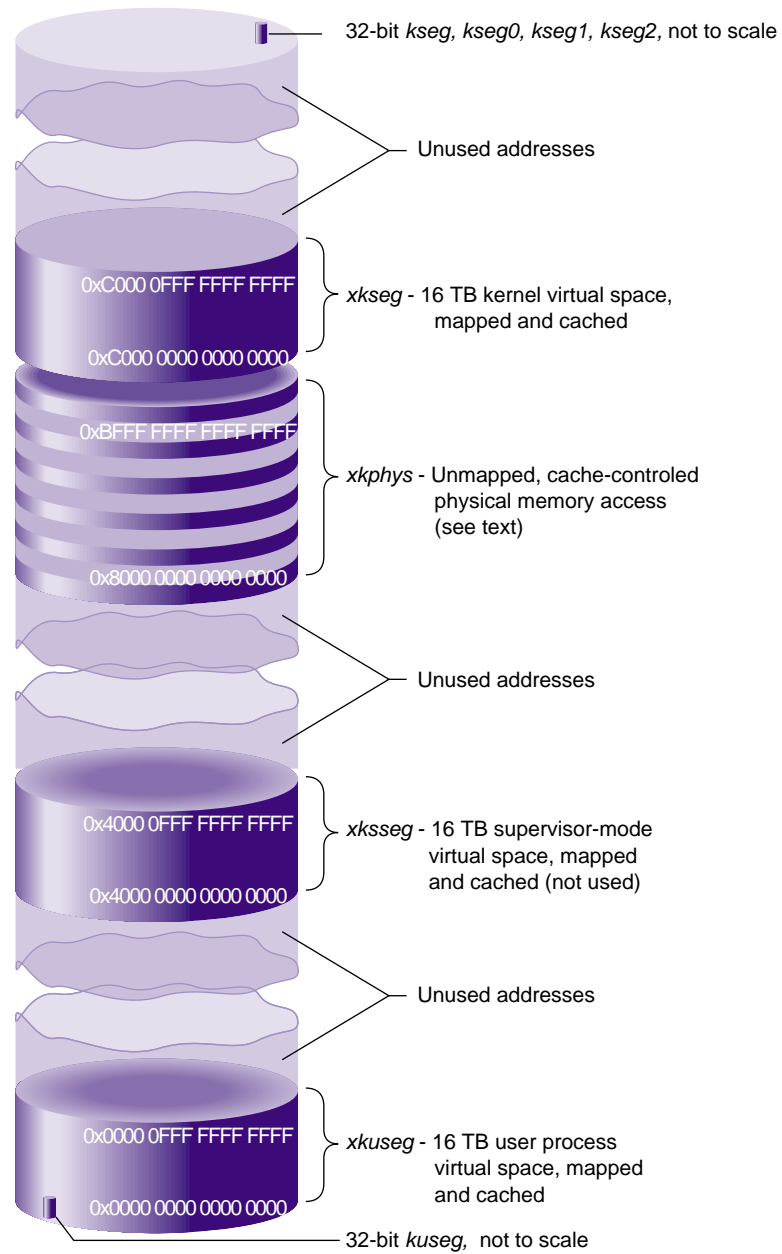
32-bit *kseg, kseg0, kseg1, kseg2,* not to scale

Unused addresses

0xC000 0FFF FFFF FFFF

*xkseg* - 16 TB kernel virtual space, mapped and cached

0xC000 0000 0000 0000

0xBFFF FFFF FFFF FFFF

*xkphys* - Unmapped, cache-controled physical memory access (see text)

0x8000 0000 0000 0000

Unused addresses

0x4000 0FFF FFFF FFFF

*xksseg* - 16 TB supervisor-mode virtual space, mapped and cached (not used)

0x4000 0000 0000 0000

Unused addresses

0x0000 0FFF FFFF FFFF

*xkuseg* - 16 TB user process virtual space, mapped and cached

0x0000 0000 0000 0000

32-bit *kuseg,* not to scale